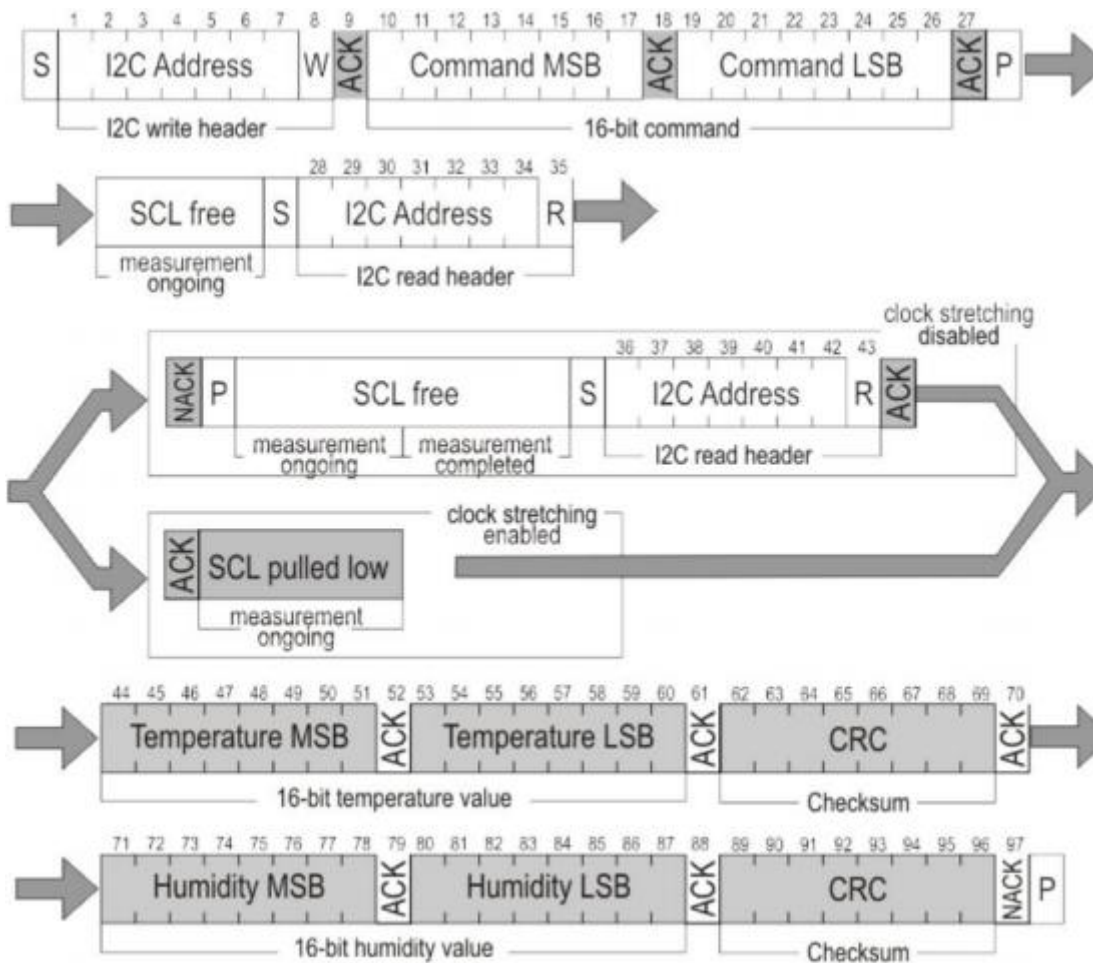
1 2 3 4 5 6 7 8 9 10 11 12 13 14 15 16 17 18 19 20 21 22 23 24 25 26 27

S I2C Address W ACK Command MSB ACK Command LSB ACK P

I2C write header

16-bit command

28 29 30 31 32 33 34 35

SCL free S I2C Address R

measurement ongoing

I2C read header

clock stretching disabled

36 37 38 39 40 41 42 43

NACK P SCL free S I2C Address R ACK

measurement ongoing

measurement completed

I2C read header

clock stretching enabled

ACK SCL pulled low

measurement ongoing

44 45 46 47 48 49 50 51 52 53 54 55 56 57 58 59 60 61 62 63 64 65 66 67 68 69 70

Temperature MSB ACK Temperature LSB ACK CRC ACK

16-bit temperature value

Checksum

71 72 73 74 75 76 77 78 79 80 81 82 83 84 85 86 87 88 89 90 91 92 93 94 95 96 97

Humidity MSB ACK Humidity LSB ACK CRC NACK P

16-bit humidity value

Checksum